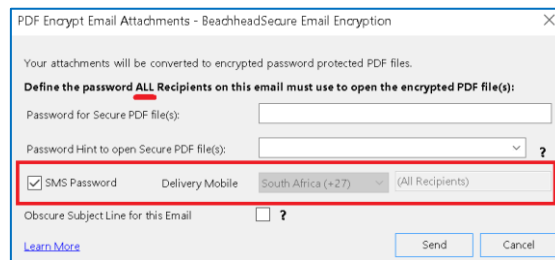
PDF Encrypt Email Attachments - BeachheadSecure Email Encryption

Your attachments will be converted to encrypted password protected PDF files.

Define the password ALL Recipients on this email must use to open the encrypted PDF file(s):

Password for Secure PDF file(s):

Password Hint to open Secure PDF file(s):

?

SMS Password

Delivery Mobile

South Africa (+27)

(All Recipients)

Obscure Subject Line for this Email

?

Learn More

Send

Cancel